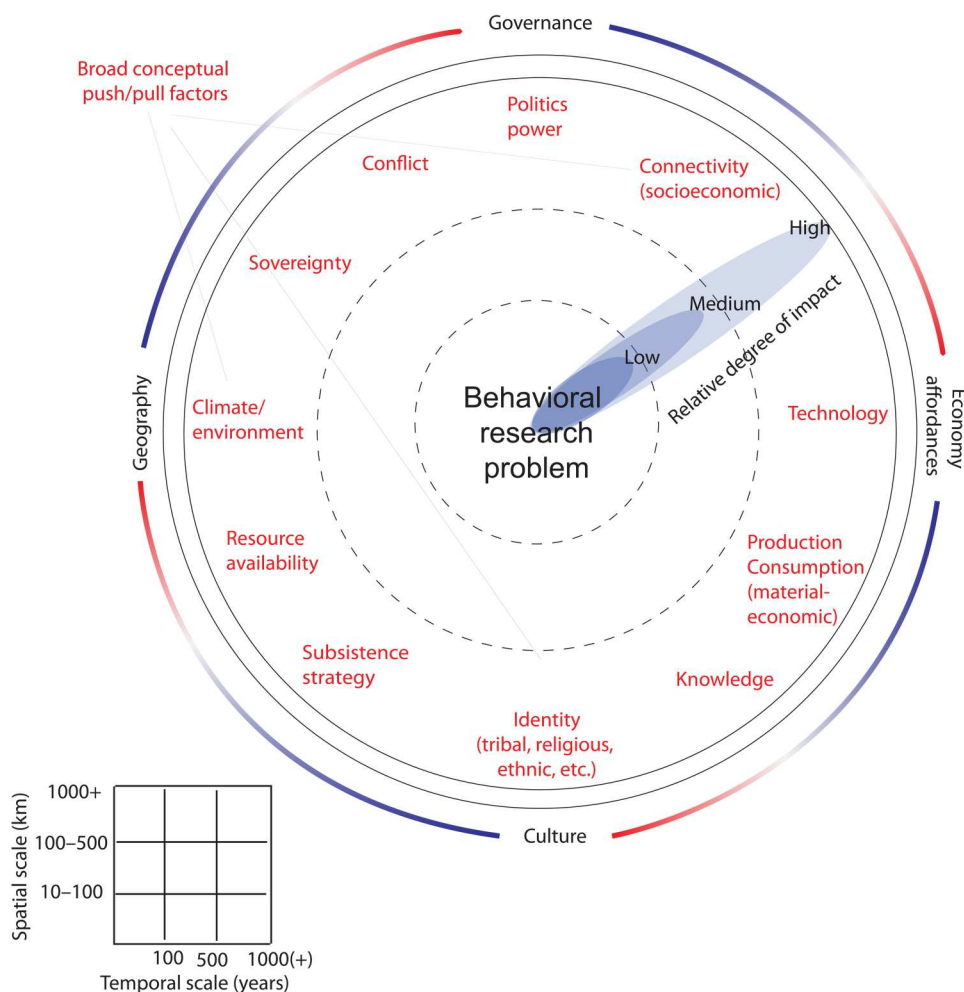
Governance

Broad conceptual push/pull factors

Politics power

Conflict

Connectivity (socioeconomic)

High

Sovereignty

Medium

Relative degree of impact

Low

Geography

Climate/ environment

Behavioral research problem

Technology

Economy affordances

Resource availability

Production Consumption (material-economic)

Subsistence strategy

Knowledge

Identity (tribal, religious, ethnic, etc.)

Culture

Spatial scale (km)

1000+

100–500

10–100

100 500 1000(+)

Temporal scale (years)